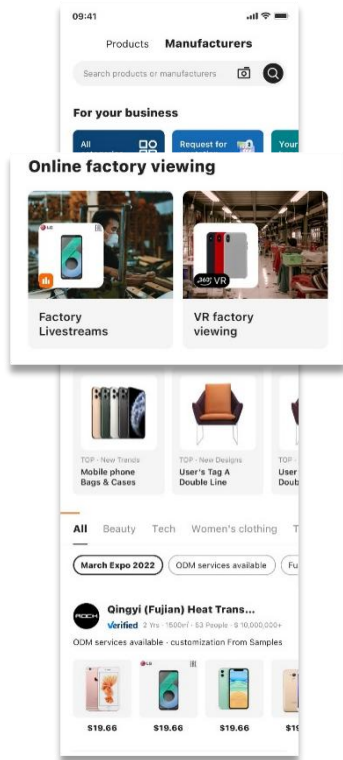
09:41

Products Manufacturers

Search products or manufacturers

For your business

All

Request for

Your

Online factory viewing

LG

Factory Livestreams

360 VR

VR factory viewing

TOP · New Trends
Mobile phone Bags & Cases

TOP · New Designs
User's Tag A Double Line

TOP
User
Doub

All Beauty Tech Women's clothing T

March Expo 2022

ODM services available

Fu

ROCK

Qingyi (Fujian) Heat Trans...

Verified 2 Yrs · 1500㎡ · 53 People · $ 10,000,000+

ODM services available · customization From Samples

LG

$19.66 $19.66 $19.66 $19